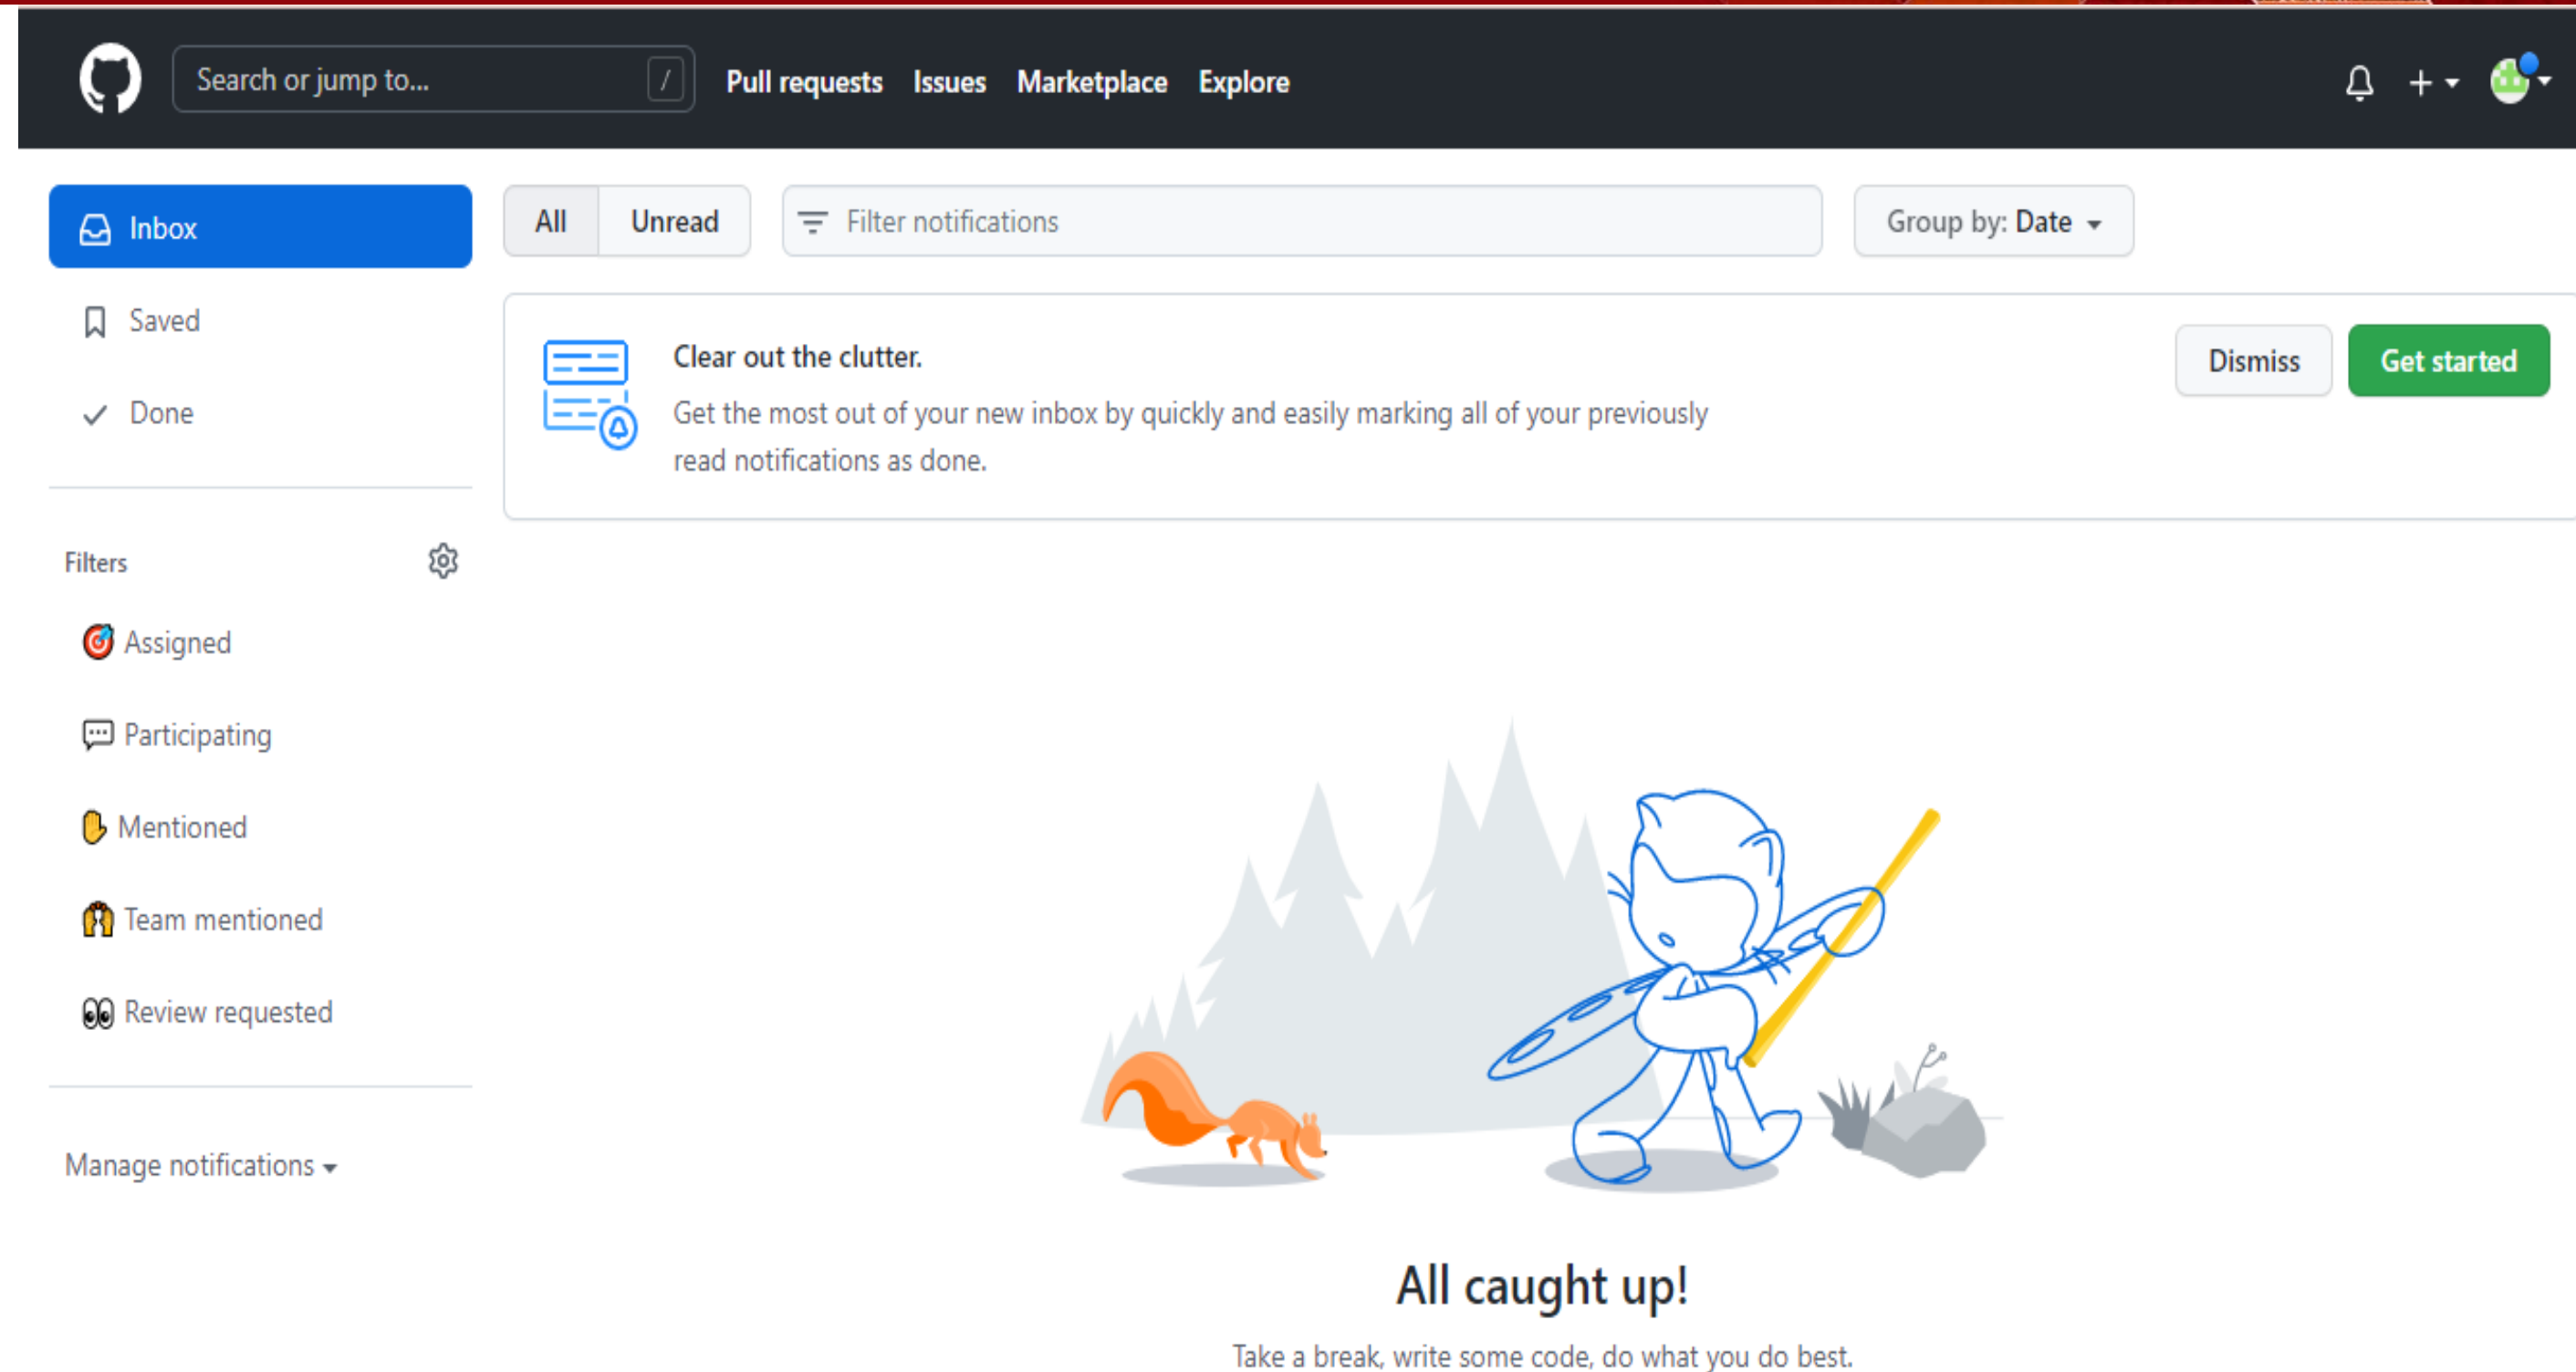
Search or jump to... /

Pull requests Issues Marketplace Explore

Inbox

Saved

Done

Filters

Assigned

Participating

Mentioned

Team mentioned

Review requested

Manage notifications

All Unread

Filter notifications

Group by: Date

Clear out the clutter.

Get the most out of your new inbox by quickly and easily marking all of your previously read notifications as done.

Dismiss

Get started

All caught up!

Take a break, write some code, do what you do best.